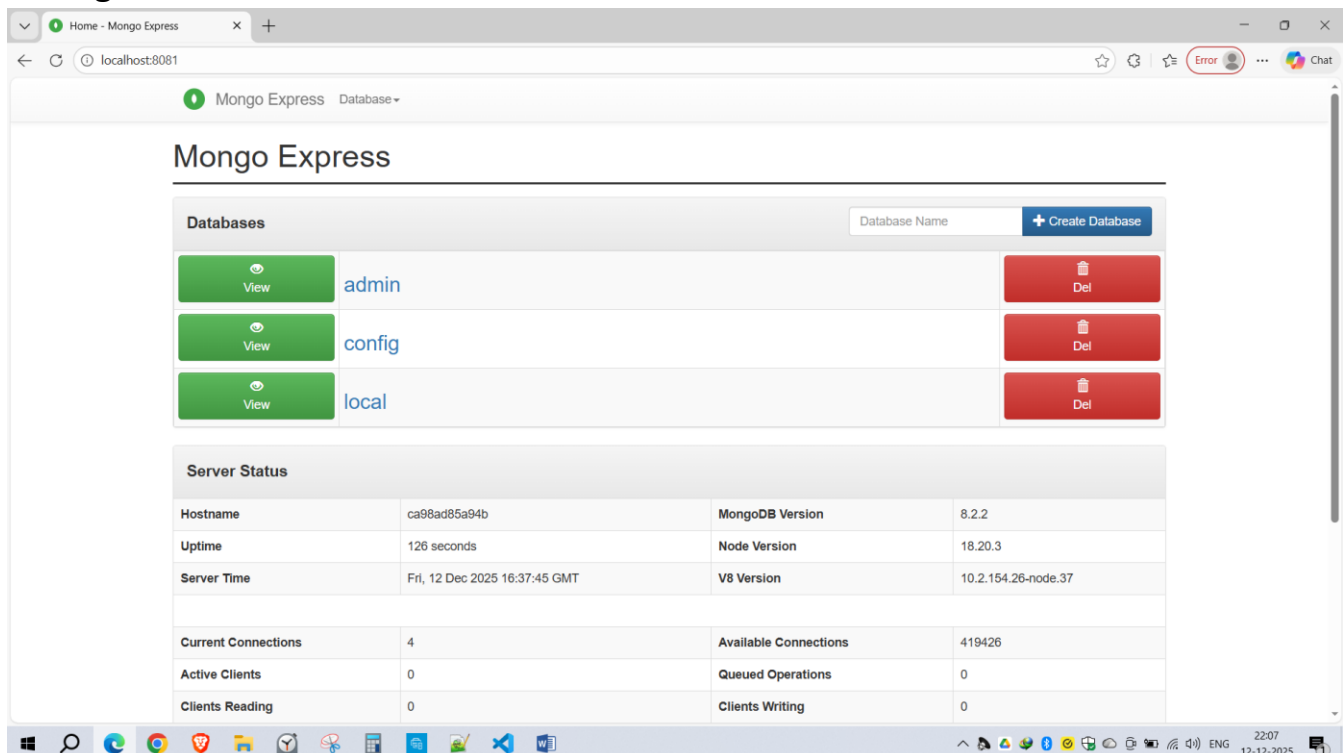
Home - Mongo Express
localhost:8081
Error
Chat

Mongo Express Database

Mongo Express

Databases
Database Name
Create Database

| View | admin | Del |
|---|---|---|
| View | config | Del |
| View | local | Del |

Server Status

| Hostname | ca98ad85a94b | MongoDB Version | 8.2.2 |
|---|---|---|---|
| Uptime | 126 seconds | Node Version | 18.20.3 |
| Server Time | Fri, 12 Dec 2025 16:37:45 GMT | V8 Version | 10.2.154.26-node.37 |
| | | | |
| Current Connections | 4 | Available Connections | 419426 |
| Active Clients | 0 | Queued Operations | 0 |
| Clients Reading | 0 | Clients Writing | 0 |

ENG
22:07
12-12-2025